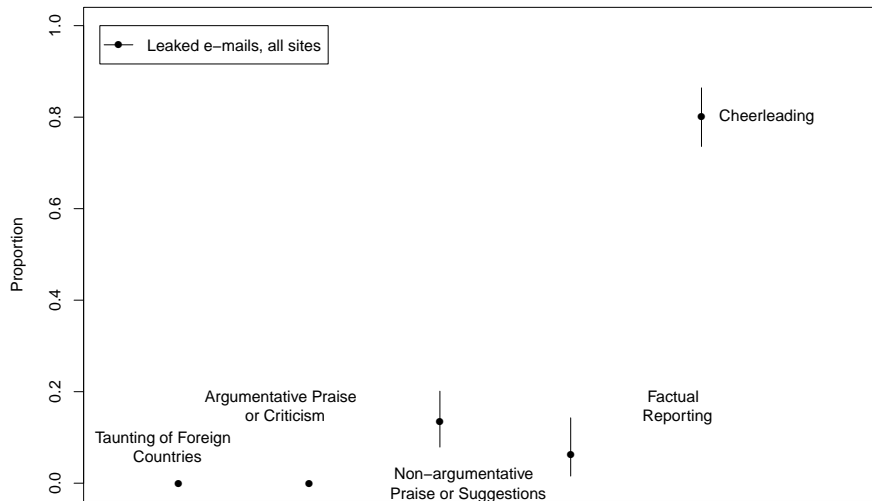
Leaked e−mails, all sites

1.0
0.8
0.6
0.4
0.2
0.0

Proportion

Cheerleading

Argumentative Praise or Criticism

Factual Reporting

Taunting of Foreign Countries

Non−argumentative Praise or Suggestions